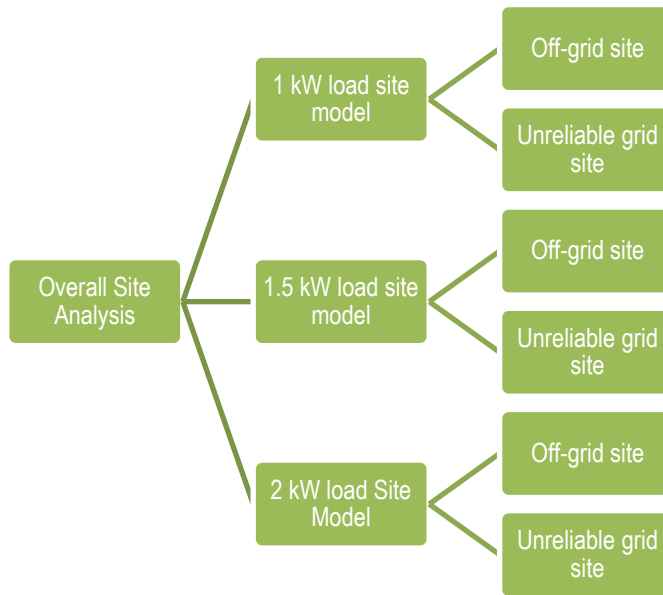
Overall Site Analysis

1 kW load site model

Off-grid site

Unreliable grid site

1.5 kW load site model

Off-grid site

Unreliable grid site

2 kW load Site Model

Off-grid site

Unreliable grid site